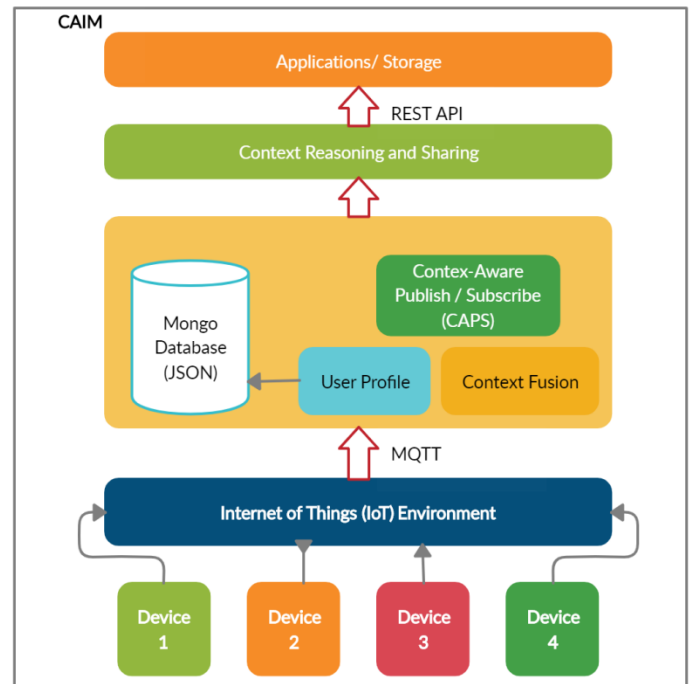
CAIM

Applications/ Storage

REST API

Context Reasoning and Sharing

Mongo Database (JSON)

Contex-Aware Publish / Subscribe (CAPS)

User Profile

Context Fusion

MQTT

Internet of Things (IoT) Environment

Device 1

Device 2

Device 3

Device 4